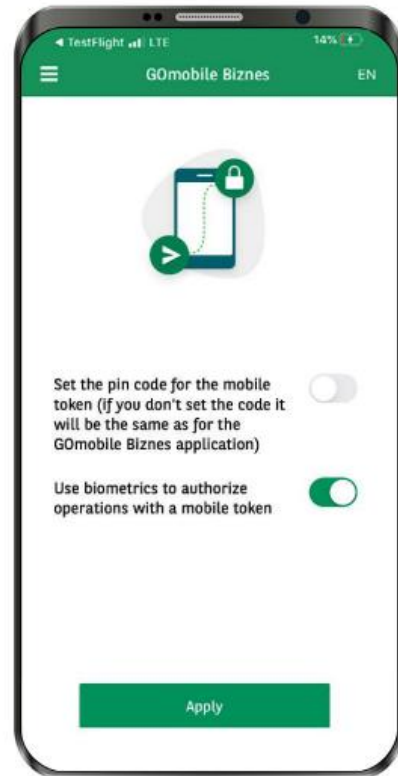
◂ TestFlight LTE 14%

GOmobile Biznes EN

Set the pin code for the mobile token (if you don't set the code it will be the same as for the GOmobile Biznes application)

Use biometrics to authorize operations with a mobile token

Apply